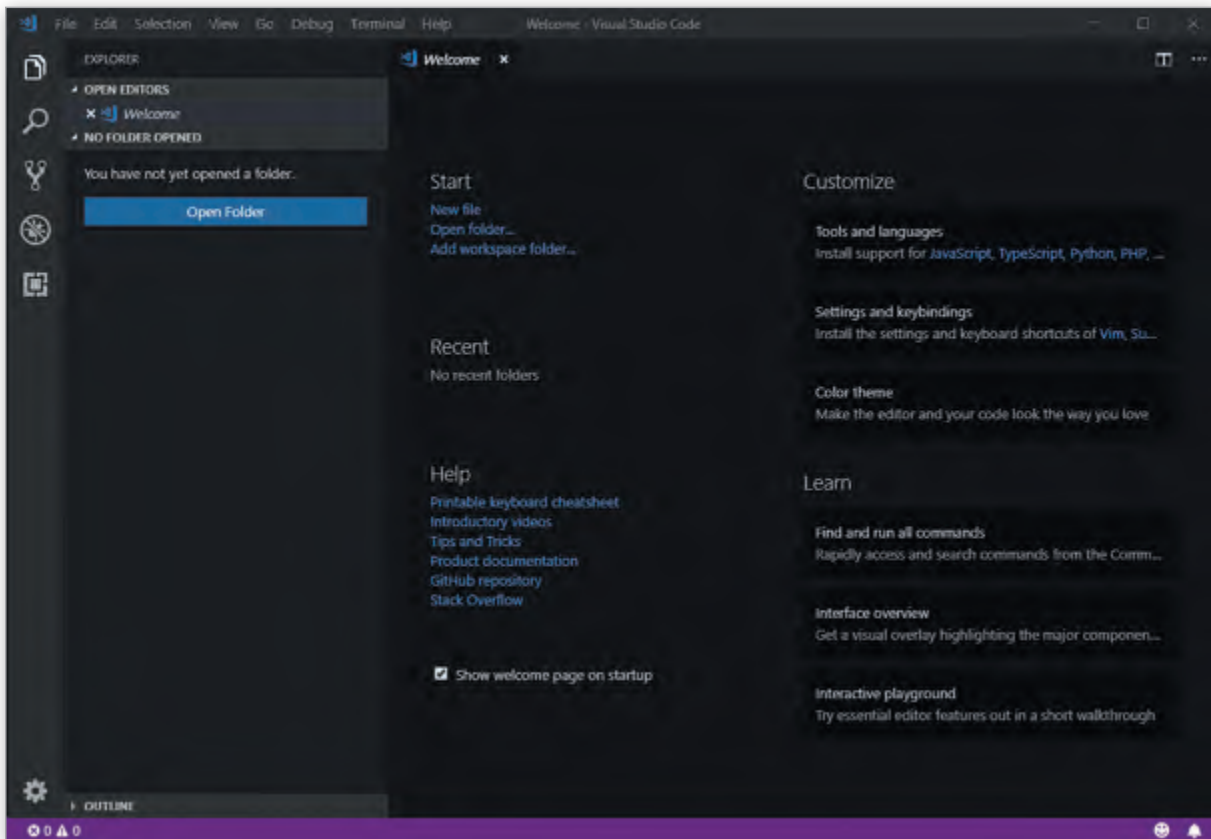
File Edit Selection View Go Debug Terminal Help Welcome - Visual Studio Code

EXPLORER
OPEN EDITORS
Welcome
NO FOLDER OPENED
You have not yet opened a folder.
Open Folder

Welcome ×

Start
New file
Open folder...
Add workspace folder...

Recent
No recent folders

Help
Printable keyboard cheatsheet
Introductory videos
Tips and Tricks
Product documentation
GitHub repository
Stack Overflow

Show welcome page on startup

Customize

Tools and languages
Install support for JavaScript, TypeScript, Python, PHP, ...

Settings and keybindings
Install the settings and keyboard shortcuts of Vim, Su...

Color theme
Make the editor and your code look the way you love

Learn

Find and run all commands
Rapidly access and search commands from the Comm...

Interface overview
Get a visual overlay highlighting the major componen...

Interactive playground
Try essential editor features out in a short walkthrough

OUTLINE

0 0